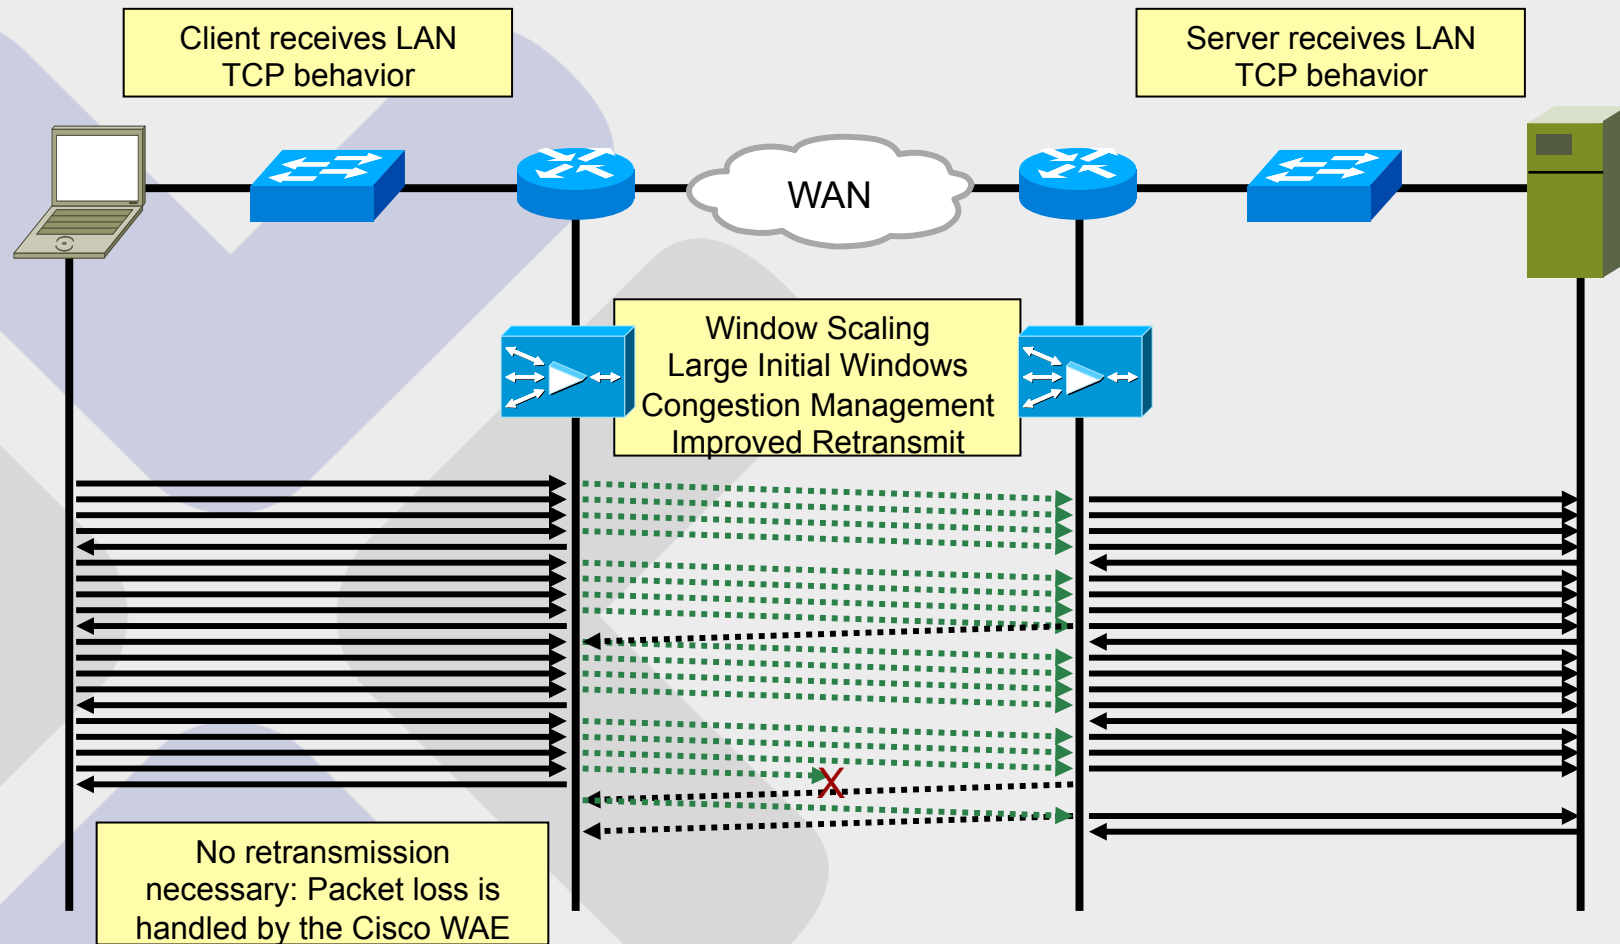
Client receives LAN TCP behavior

Server receives LAN TCP behavior

WAN

Window Scaling
Large Initial Windows
Congestion Management
Improved Retransmit

X

No retransmission necessary: Packet loss is handled by the Cisco WAE